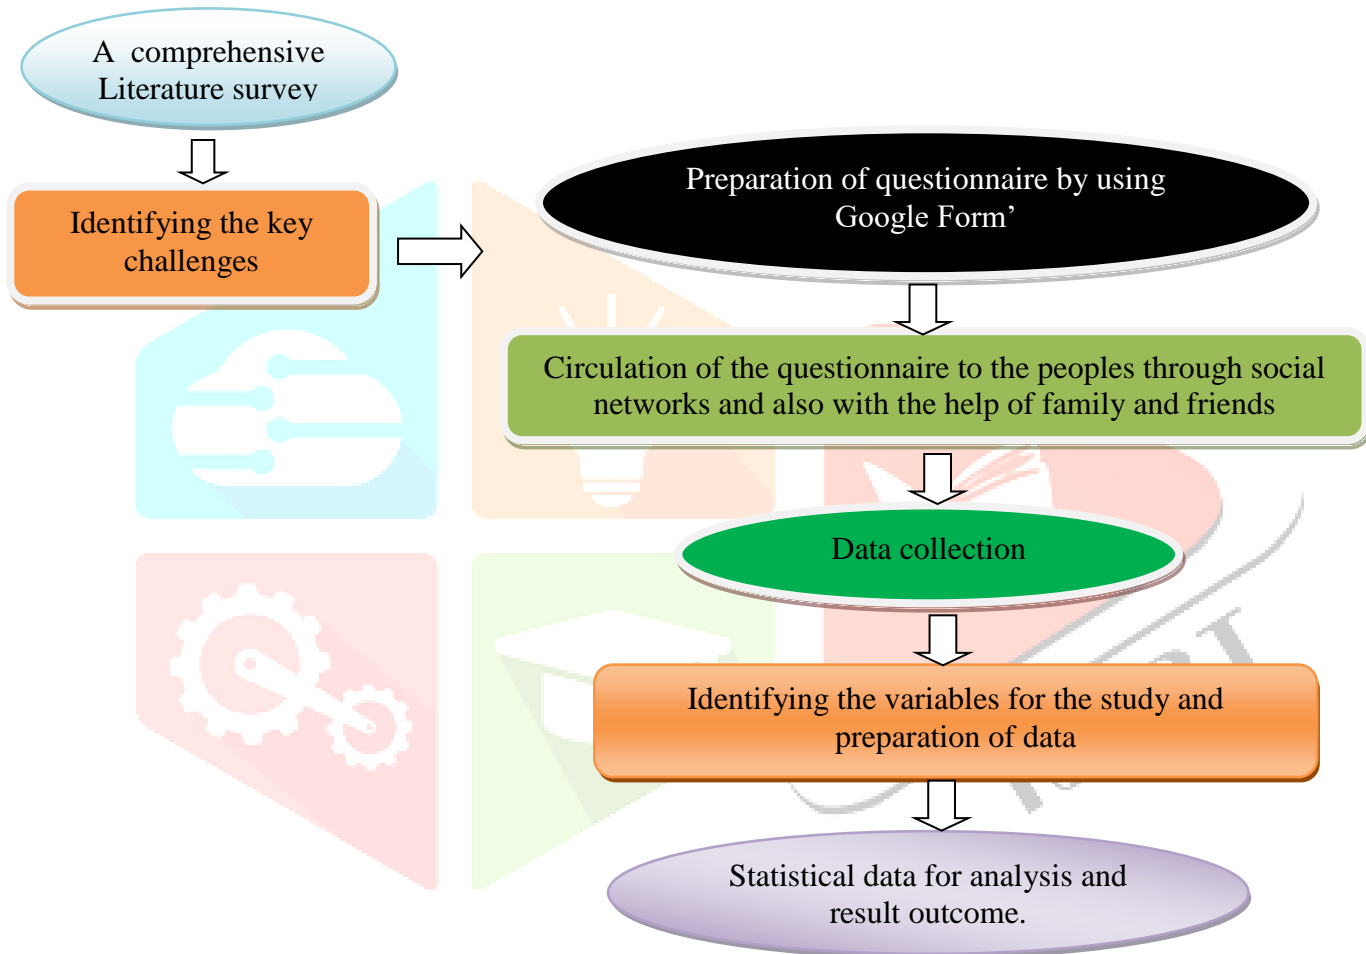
A comprehensive Literature survey

Identifying the key challenges

Preparation of questionnaire by using Google Form'

Circulation of the questionnaire to the peoples through social networks and also with the help of family and friends

Data collection

Identifying the variables for the study and preparation of data

Statistical data for analysis and result outcome.